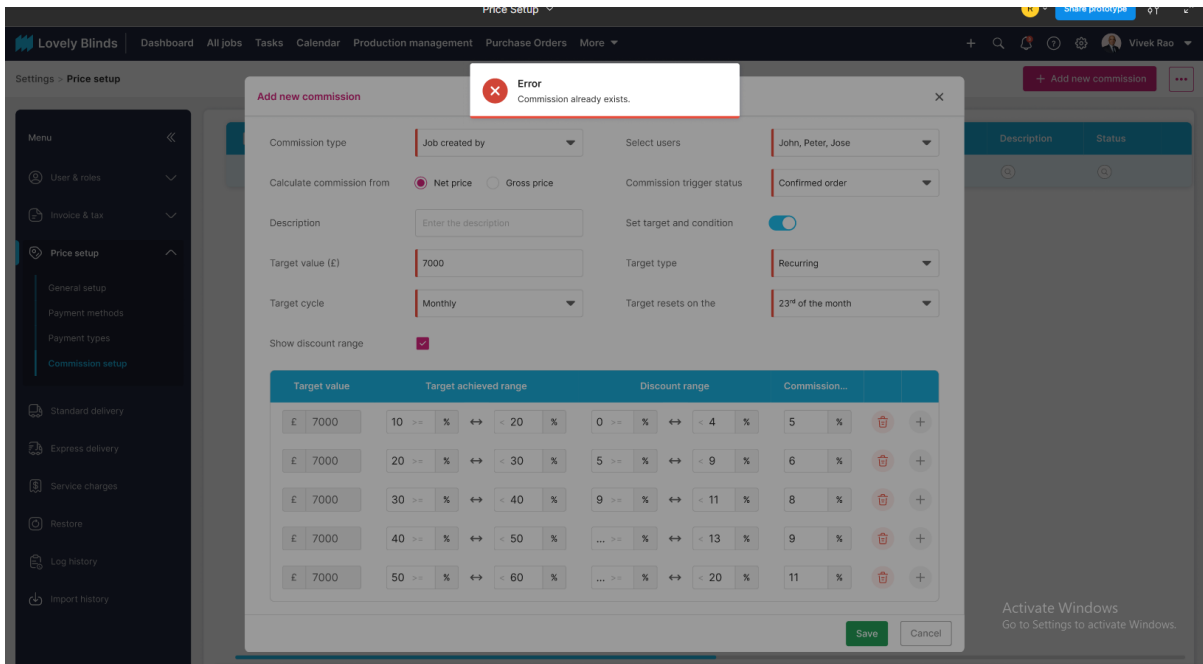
Price Setup

R Share prototype

Lovely Blinds Dashboard All jobs Tasks Calendar Production management Purchase Orders More

Vivek Rao

Settings > Price setup

+ Add new commission

Menu

User & roles

Invoice & tax

Price setup

General setup

Payment methods

Payment types

Commission setup

Standard delivery

Express delivery

Service charges

Restore

Log history

Import history

Description Status

Error
Commission already exists.

Add new commission

Commission type Job created by

Select users John, Peter, Jose

Calculate commission from Net price Gross price

Commission trigger status Confirmed order

Description Enter the description

Set target and condition

Target value (£) 7000

Target type Recurring

Target cycle Monthly

Target resets on the 23rd of the month

Show discount range

| Target value | Target achieved range | | | Discount range | | | Commission... | | |
|---|---|---|---|---|---|---|---|---|---|
| £ 7000 | 10 >= % | ↔ | < 20 % | 0 >= % | ↔ | < 4 % | 5 % | | + |
| £ 7000 | 20 >= % | ↔ | < 30 % | 5 >= % | ↔ | < 9 % | 6 % | | + |
| £ 7000 | 30 >= % | ↔ | < 40 % | 9 >= % | ↔ | < 11 % | 8 % | | + |
| £ 7000 | 40 >= % | ↔ | < 50 % | ... >= % | ↔ | < 13 % | 9 % | | + |
| £ 7000 | 50 >= % | ↔ | < 60 % | ... >= % | ↔ | < 20 % | 11 % | | + |

Save Cancel

Activate Windows
Go to Settings to activate Windows.